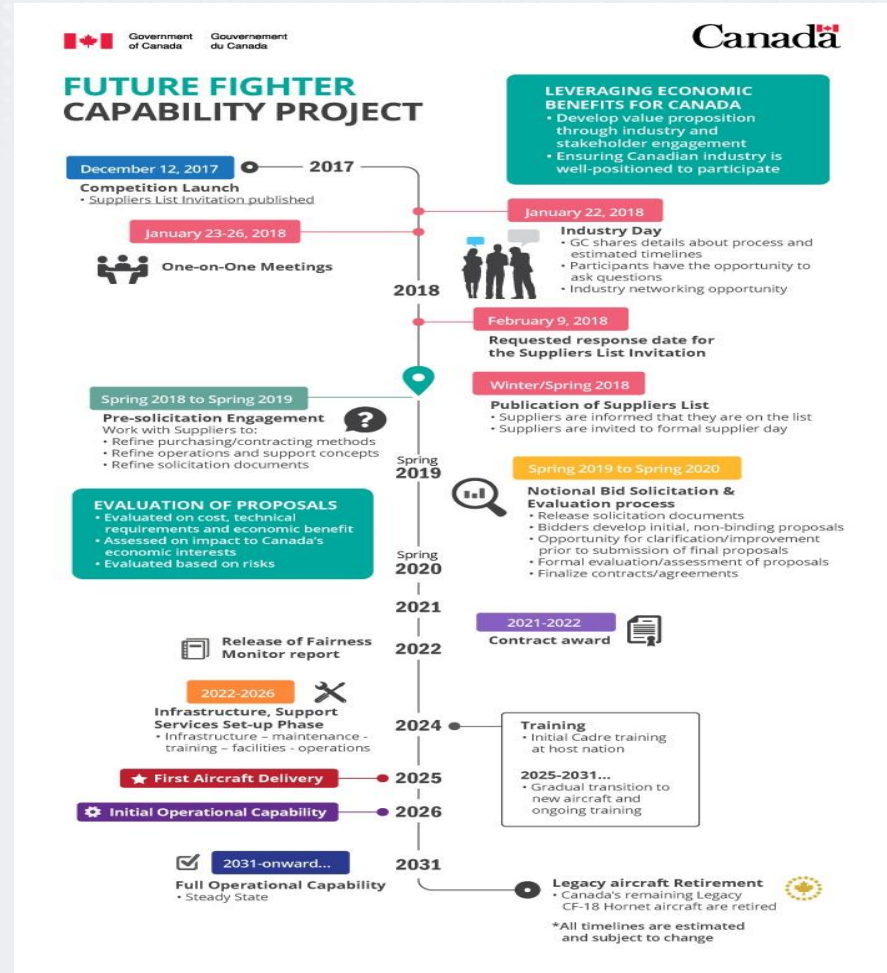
Government of Canada Gouvernement du Canada

Canada

FUTURE FIGHTER CAPABILITY PROJECT

LEVERAGING ECONOMIC BENEFITS FOR CANADA
• Develop value proposition through industry and stakeholder engagement
• Ensuring Canadian industry is well-positioned to participate

December 12, 2017

2017

Competition Launch
• Suppliers List Invitation published

January 22, 2018

Industry Day
• GC shares details about process and estimated timelines
• Participants have the opportunity to ask questions
• Industry networking opportunity

January 23-26, 2018

One-on-One Meetings

2018

February 9, 2018

Requested response date for the Suppliers List Invitation

Spring 2018 to Spring 2019

Pre-solicitation Engagement
Work with Suppliers to:
• Refine purchasing/contracting methods
• Refine operations and support concepts
• Refine solicitation documents

Winter/Spring 2018

Publication of Suppliers List
• Suppliers are informed that they are on the list
• Suppliers are invited to formal supplier day

Spring 2019

Spring 2019 to Spring 2020

Notional Bid Solicitation & Evaluation process
• Release solicitation documents
• Bidders develop initial, non-binding proposals
• Opportunity for clarification/improvement prior to submission of final proposals
• Formal evaluation/assessment of proposals
• Finalize contracts/agreements

EVALUATION OF PROPOSALS
• Evaluated on cost, technical requirements and economic benefit
• Assessed on impact to Canada's economic interests
• Evaluated based on risks

Spring 2020

2021

2021-2022

Contract award

Release of Fairness Monitor report

2022

2022-2026

Infrastructure, Support Services Set-up Phase
• Infrastructure – maintenance – training – facilities – operations

2024

Training
• Initial Cadre training at host nation

2025-2031...
• Gradual transition to new aircraft and ongoing training

First Aircraft Delivery

2025

Initial Operational Capability

2026

2031-onward...

2031

Full Operational Capability
• Steady State

Legacy aircraft Retirement
• Canada's remaining Legacy CF-18 Hornet aircraft are retired

*All timelines are estimated and subject to change